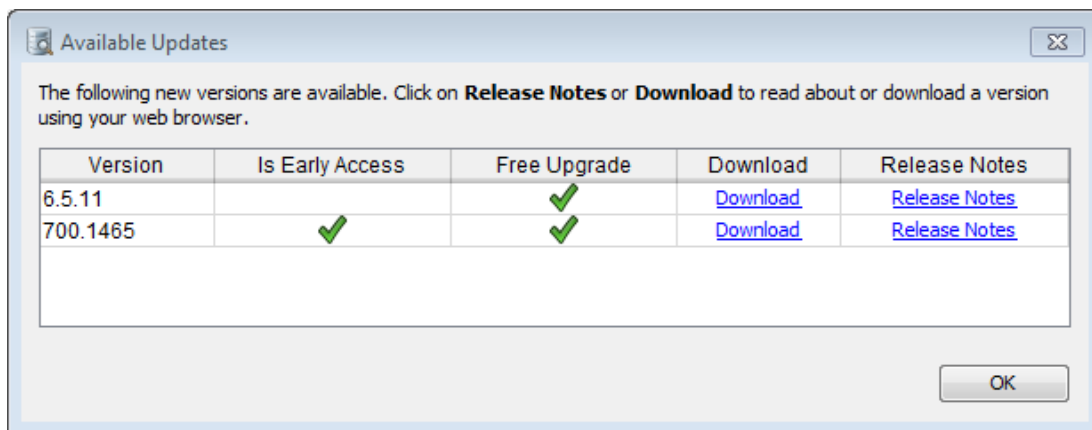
Available Updates

The following new versions are available. Click on **Release Notes** or **Download** to read about or download a version using your web browser.

| Version | Is Early Access | Free Upgrade | Download | Release Notes |
|---|---|---|---|---|
| 6.5.11 | | ✓ | Download | Release Notes |
| 700.1465 | ✓ | ✓ | Download | Release Notes |

OK